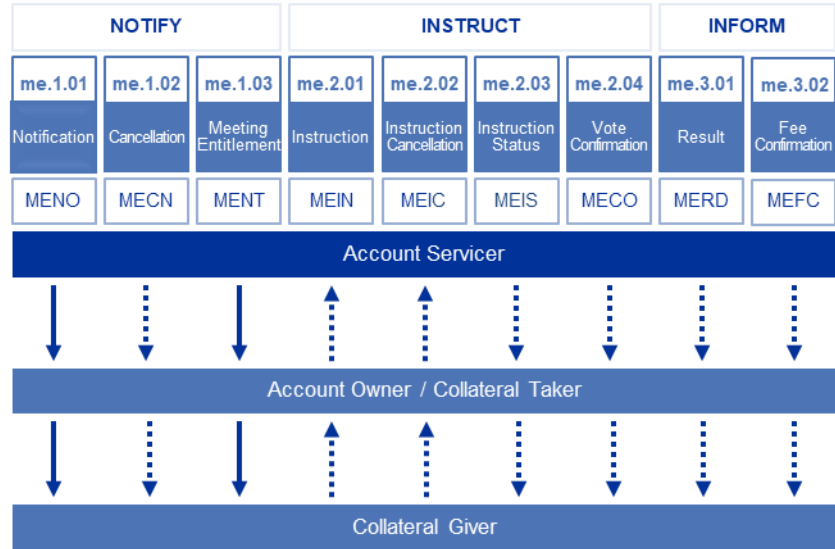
NOTIFY

INSTRUCT

INFORM

| me.1.01 | me.1.02 | me.1.03 | me.2.01 | me.2.02 | me.2.03 | me.2.04 | me.3.01 | me.3.02 |
|---|---|---|---|---|---|---|---|---|
| Notification | Cancellation | Meeting Entitlement | Instruction | Instruction Cancellation | Instruction Status | Vote Confirmation | Result | Fee Confirmation |
| MENO | MECN | MENT | MEIN | MEIC | MEIS | MECO | MERD | MEFC |

Account Servicer

Account Owner / Collateral Taker

Collateral Giver